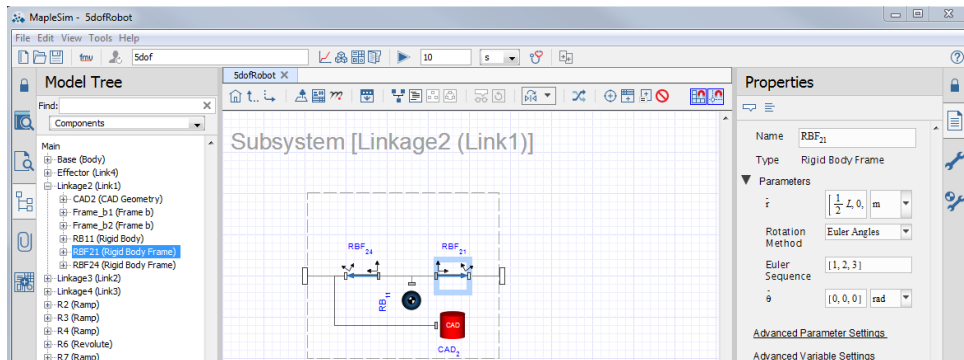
MapleSim - 5dofRobot

File Edit View Tools Help

5dof

10

s

Model Tree

Find:

Components

Main
Base (Body)
Effector (Link4)
Linkage2 (Link1)
CAD2 (CAD Geometry)
Frame_b1 (Frame b)
Frame_b2 (Frame b)
RB11 (Rigid Body)
RBF21 (Rigid Body Frame)
RBF24 (Rigid Body Frame)
Linkage3 (Link2)
Linkage4 (Link3)
R2 (Ramp)
R3 (Ramp)
R4 (Ramp)
R6 (Revolute)
R7 (Ramp)

5dofRobot

Subsystem [Linkage2 (Link1)]

$RBF_{24}$

$RBF_{21}$

$RB_{11}$

CAD

$CAD_2$

Properties

Name $RBF_{21}$

Type Rigid Body Frame

Parameters

$\vec{r}$ $[\frac{1}{2}L, 0,$ m

Rotation Method Euler Angles

Euler Sequence [1, 2, 3]

$\vec{\theta}$ [0, 0, 0] rad

Advanced Parameter Settings

Advanced Variable Settings